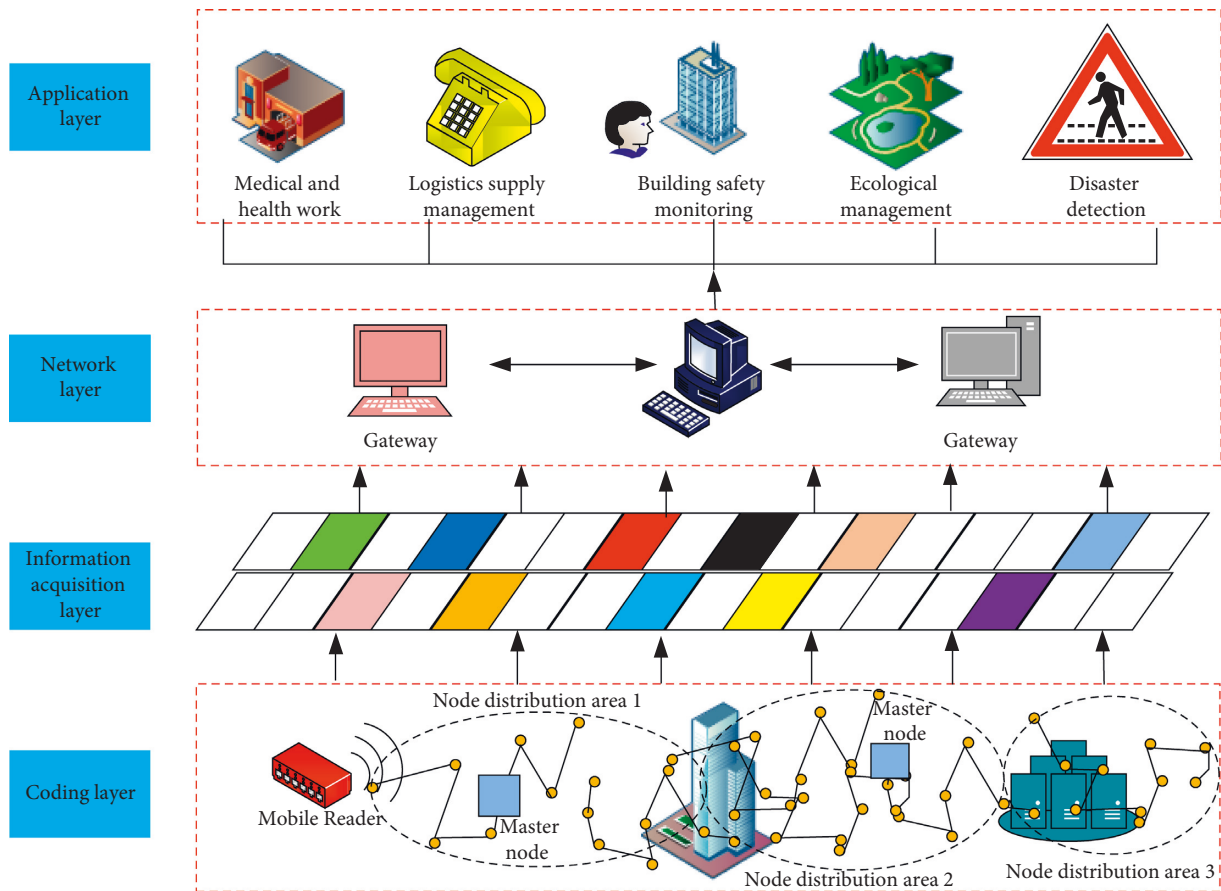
Application layer

Medical and health work

Logistics supply management

Building safety monitoring

Ecological management

Disaster detection

Network layer

Gateway

Gateway

Information acquisition layer

Coding layer

Node distribution area 1

Master node

Mobile Reader

Master node

Node distribution area 2

Node distribution area 3